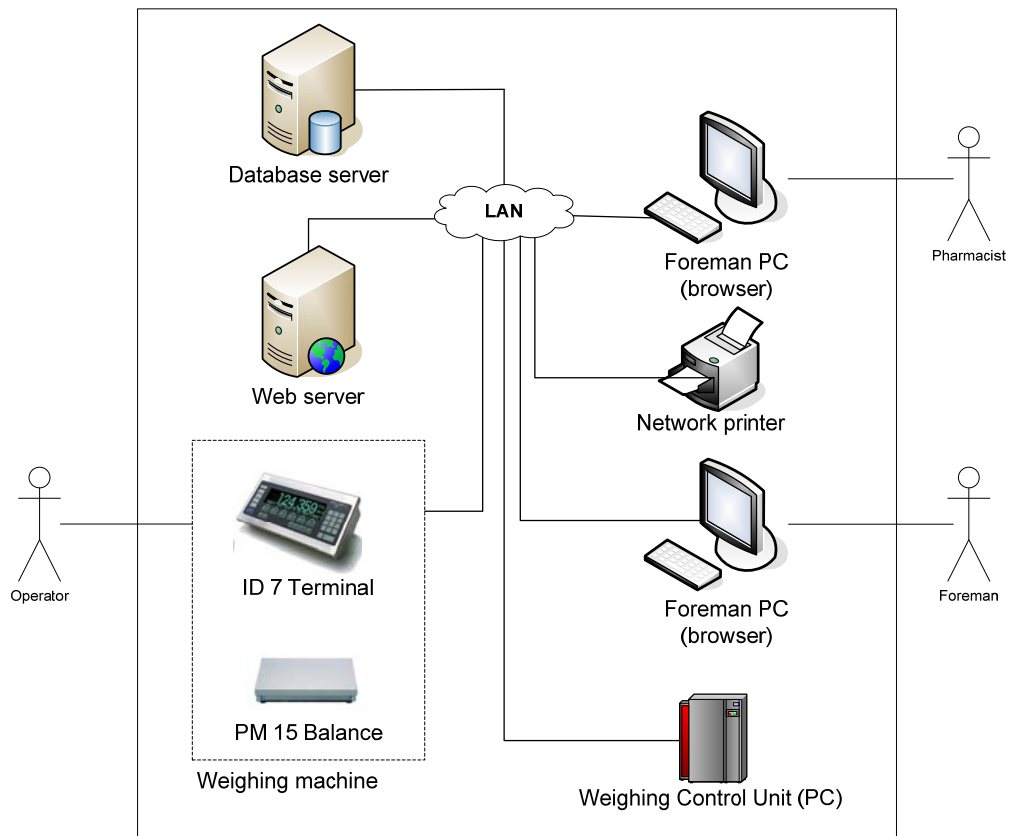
Database server

LAN

Foreman PC
(browser)

Pharmacist

Web server

Network printer

124.369

Operator

ID 7 Terminal

Foreman PC
(browser)

Foreman

PM 15 Balance

Weighing machine

Weighing Control Unit (PC)